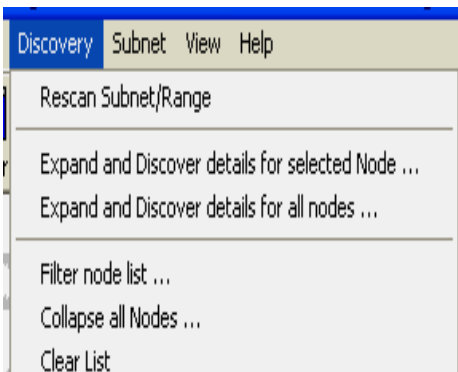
Discovery Subnet View Help

Rescan Subnet/Range

Expand and Discover details for selected Node ...
Expand and Discover details for all nodes ...

Filter node list ...
Collapse all Nodes ...
Clear List